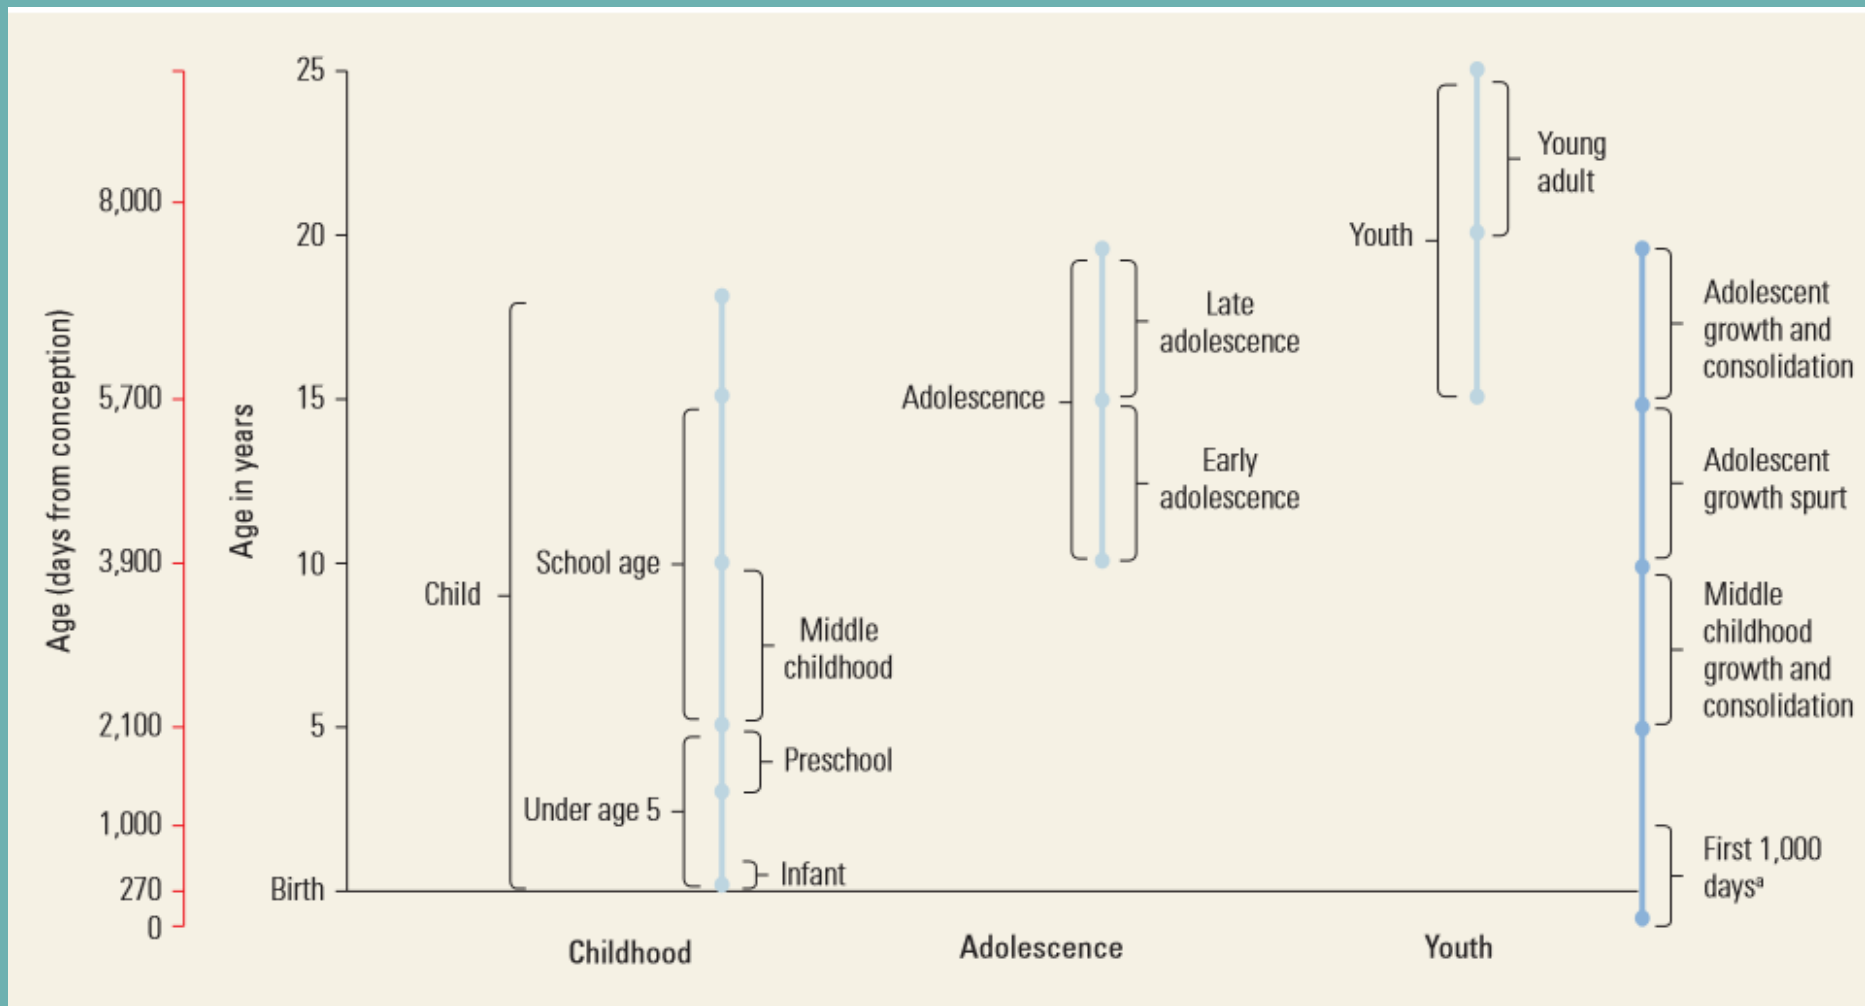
Age (days from conception)

8,000
5,700
3,900
2,100
1,000
270
0

Age in years

25
20
15
10
5
Birth

Child
School age
Middle childhood
Preschool
Under age 5
Infant

Adolescence
Late adolescence
Early adolescence

Youth
Young adult

Adolescent growth and consolidation
Adolescent growth spurt
Middle childhood growth and consolidation
First 1,000 days$^a$

Childhood
Adolescence
Youth